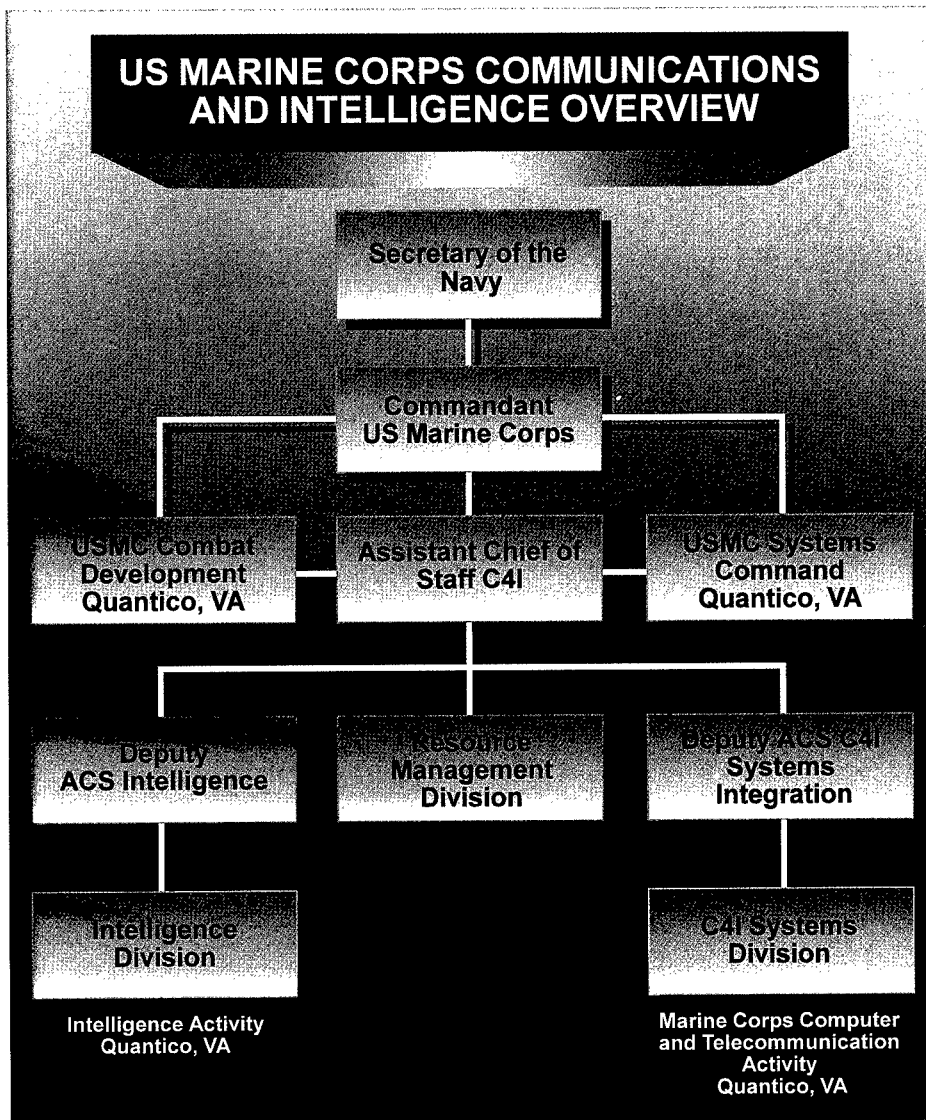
US MARINE CORPS COMMUNICATIONS AND INTELLIGENCE OVERVIEW

Secretary of the Navy

Commandant US Marine Corps

USMC Combat Development Quantico, VA

Assistant Chief of Staff C4I

USMC Systems Command Quantico, VA

Deputy ACS Intelligence

Resource Management Division

Deputy ACS C4I Systems Integration

Intelligence Division

C4I Systems Division

Intelligence Activity Quantico, VA

Marine Corps Computer and Telecommunication Activity Quantico, VA